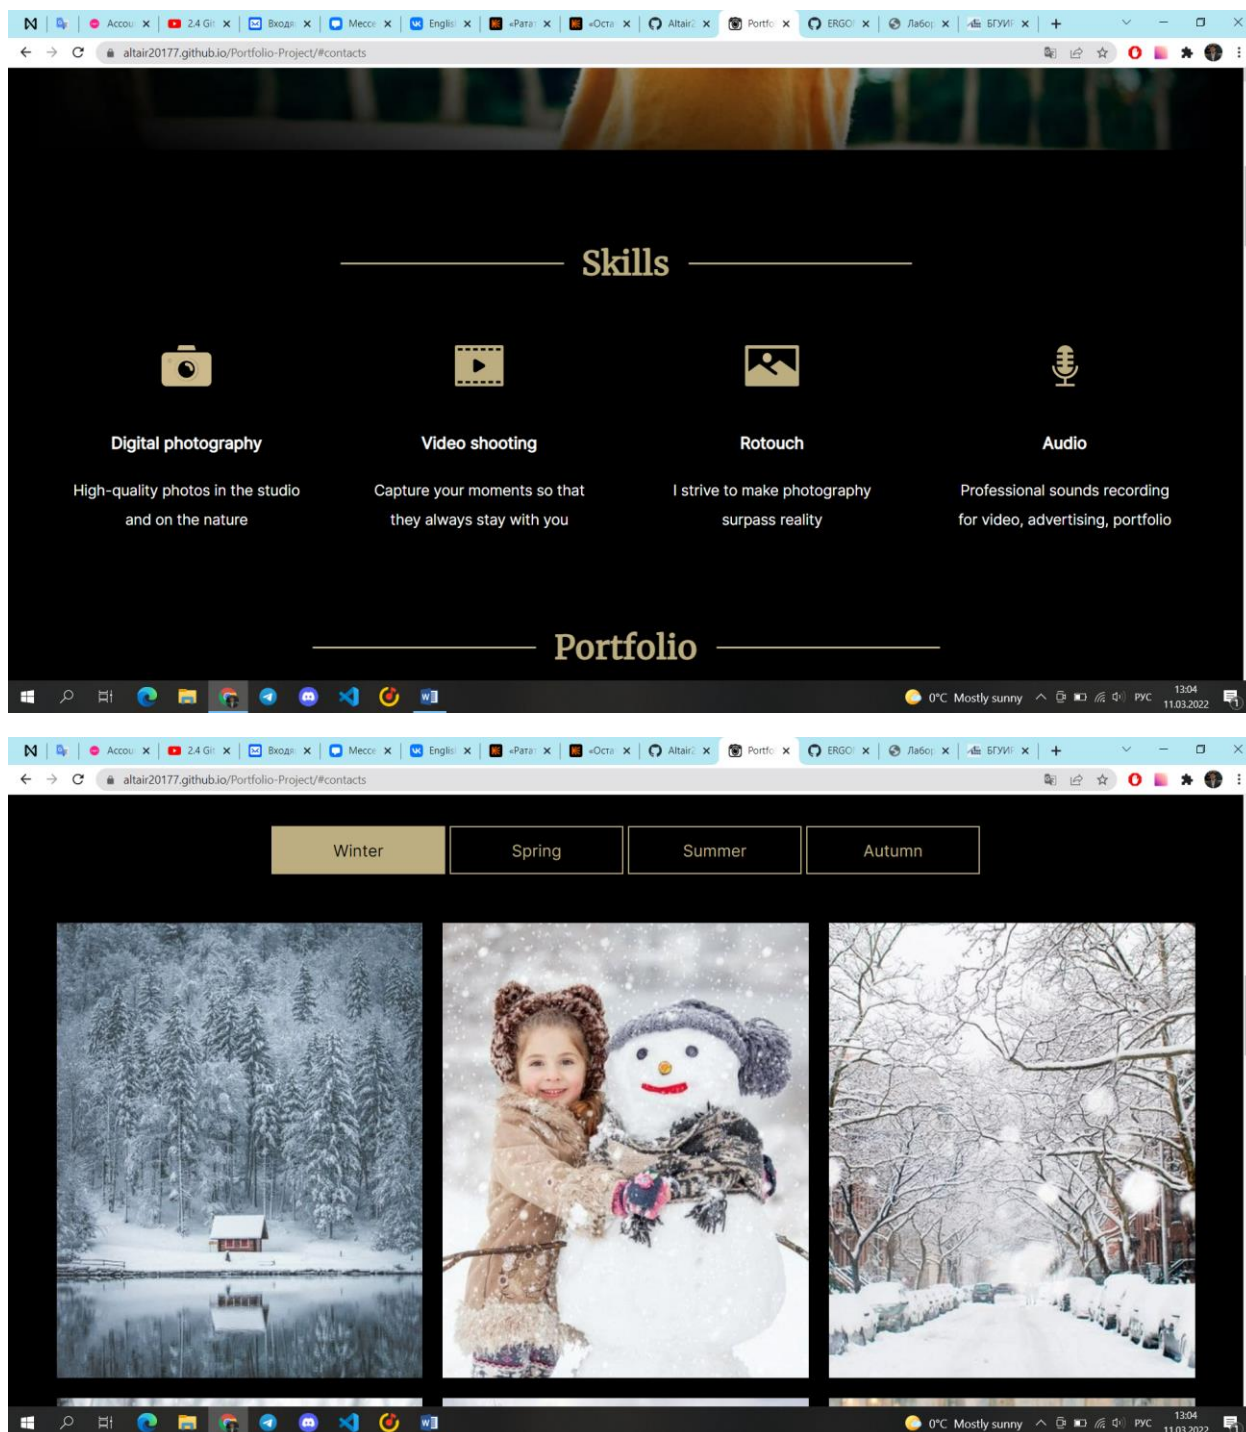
Accou | 2.4 Gi | Входя | Мессе | Englis | «Рата | «Оста | Altair | Portfo | ERGO | Лабо | БГУИ

altair20177.github.io/Portfolio-Project/#contacts

Skills

Digital photography

High-quality photos in the studio and on the nature

Video shooting

Capture your moments so that they always stay with you

Rotouch

I strive to make photography surpass reality

Audio

Professional sounds recording for video, advertising, portfolio

Portfolio

0°C Mostly sunny РУС 13:04 11.03.2022

Accou | 2.4 Gi | Входя | Мессе | Englis | «Рата | «Оста | Altair | Portfo | ERGO | Лабо | БГУИ

altair20177.github.io/Portfolio-Project/#contacts

Winter | Spring | Summer | Autumn

0°C Mostly sunny РУС 13:04 11.03.2022